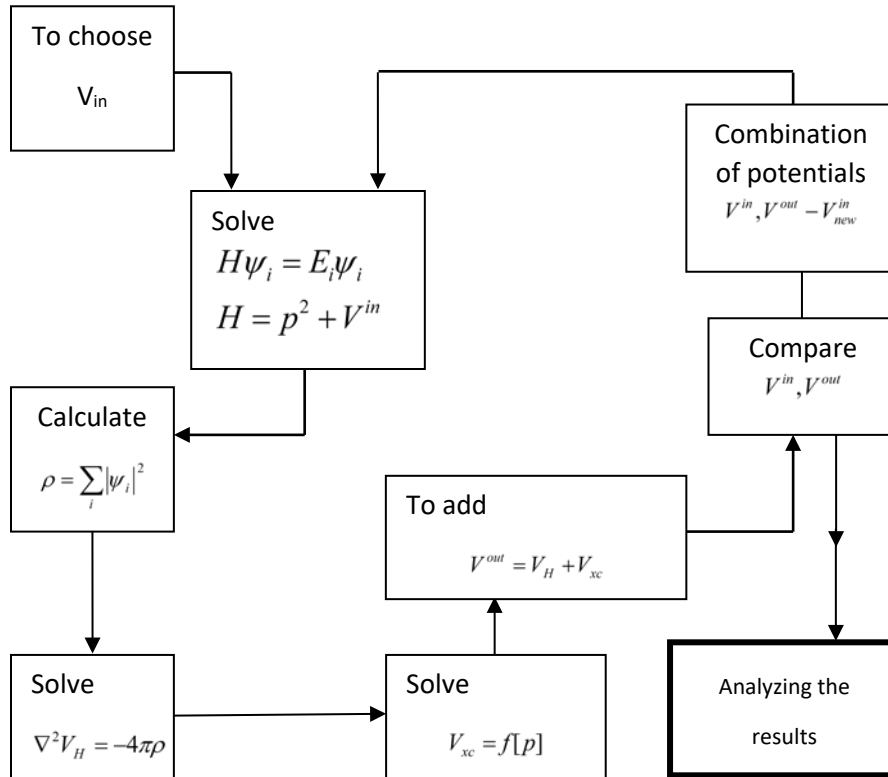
To choose

V$_{in}$

Combination of potentials
$V^{in}, V^{out} - V^{in}_{new}$

Solve
$H\psi_i = E_i\psi_i$
$H = p^2 + V^{in}$

Compare
$V^{in}, V^{out}$

Calculate
$\rho = \sum_i |\psi_i|^2$

To add
$V^{out} = V_H + V_{xc}$

Solve
$\nabla^2 V_H = -4\pi\rho$

Solve
$V_{xc} = f[p]$

Analyzing the results